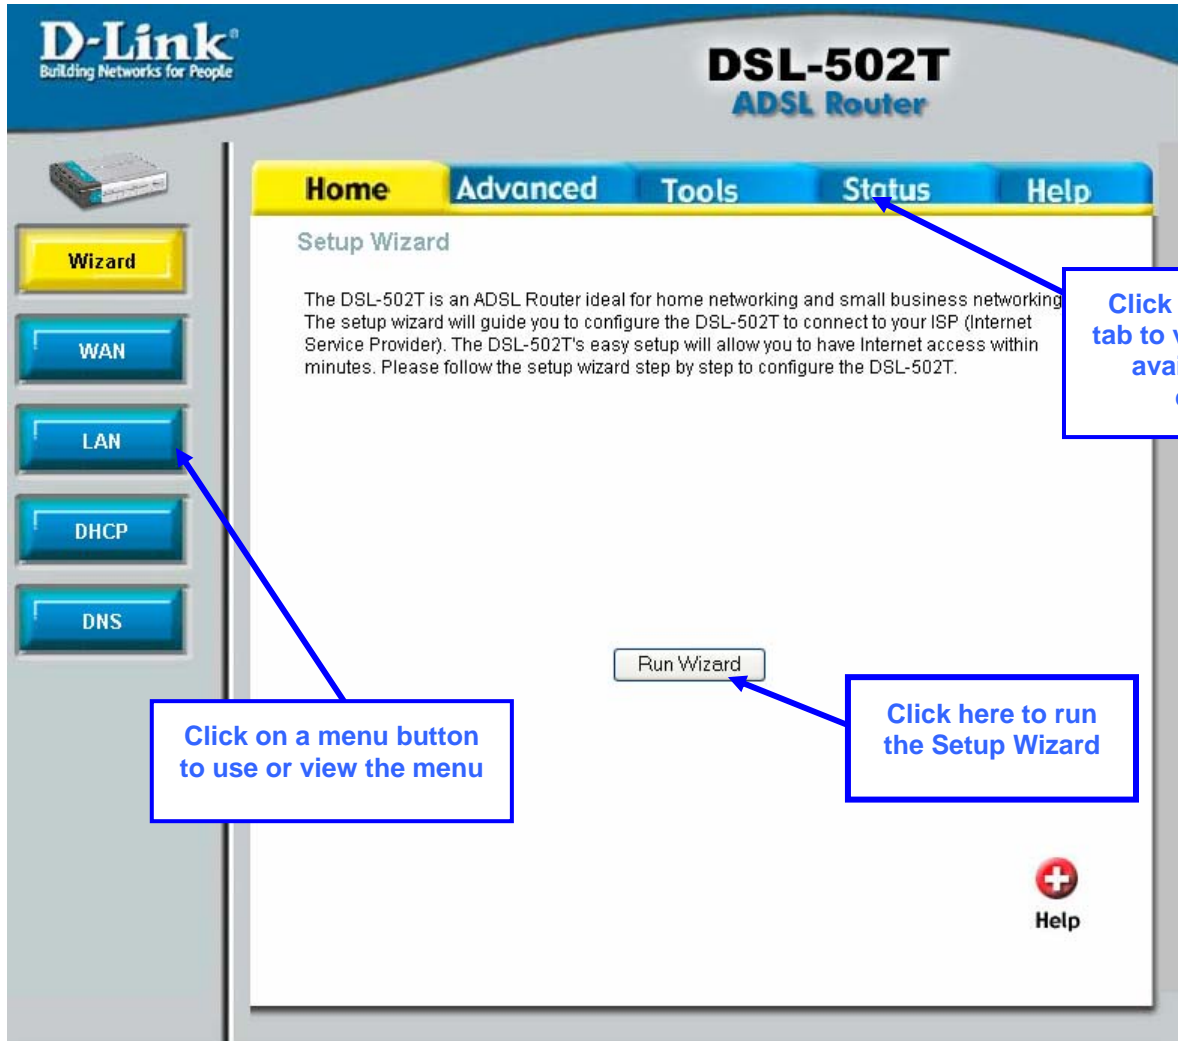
D-Link
Building Networks for People

DSL-502T
ADSL Router

Home Advanced Tools Status Help

Wizard
WAN
LAN
DHCP
DNS

Setup Wizard

The DSL-502T is an ADSL Router ideal for home networking and small business networking. The setup wizard will guide you to configure the DSL-502T to connect to your ISP (Internet Service Provider). The DSL-502T's easy setup will allow you to have Internet access within minutes. Please follow the setup wizard step by step to configure the DSL-502T.

Click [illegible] tab to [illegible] avai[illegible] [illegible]

Run Wizard

Click here to run the Setup Wizard

Click on a menu button to use or view the menu

Help